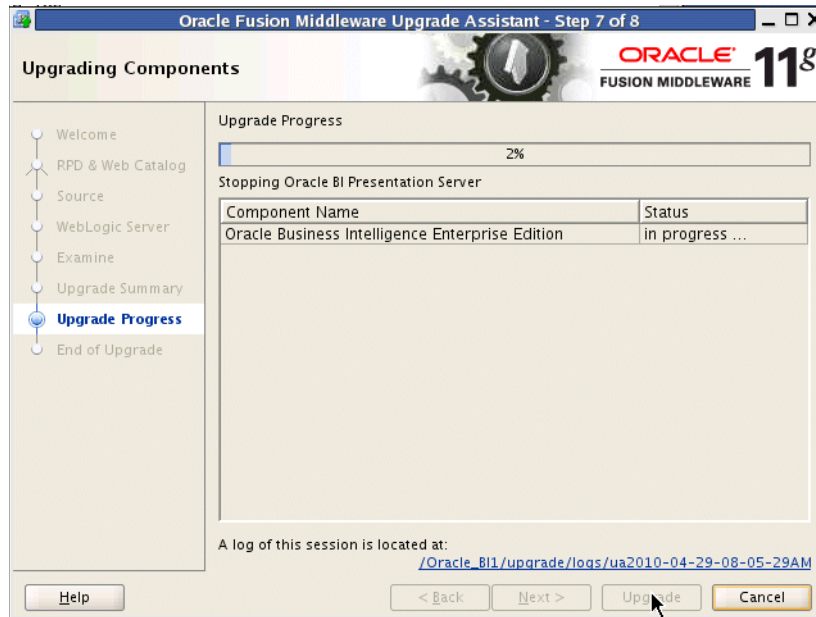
Oracle Fusion Middleware Upgrade Assistant - Step 7 of 8

Upgrading Components

ORACLE
FUSION MIDDLEWARE 11g

Welcome
RPD & Web Catalog
Source
WebLogic Server
Examine
Upgrade Summary
Upgrade Progress
End of Upgrade

Upgrade Progress

2%

Stopping Oracle BI Presentation Server

| Component Name | Status |
|---|---|
| Oracle Business Intelligence Enterprise Edition | in progress ... |

A log of this session is located at:
/Oracle_BI1/upgrade/logs/ua2010-04-29-08-05-29AM

Help
< Back
Next >
Upgrade
Cancel